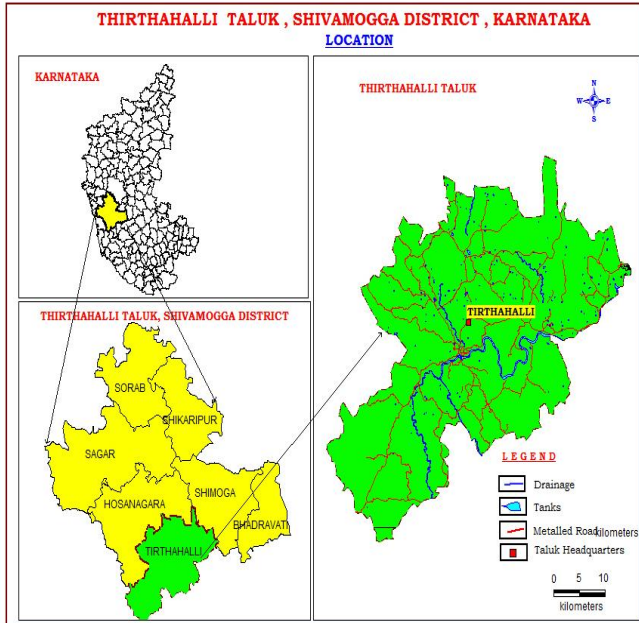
THIRTHAHALLI TALUK , SHIVAMOGGA DISTRICT , KARNATAKA
LOCATION

KARNATAKA

THIRTHAHALLI TALUK, SHIVAMOGGA DISTRICT

SORAB
SHIKARIPUR
SAGAR
HOSANAGARA
SHIMOGA
BHADRAVATI
TIRTHAHALLI

THIRTHAHALLI TALUK

N
W E
S

TIRTHAHALLI

LEGEND
Drainage
Tanks
Metalled Road
kilometers
Taluk Headquarters

0 5 10
kilometers